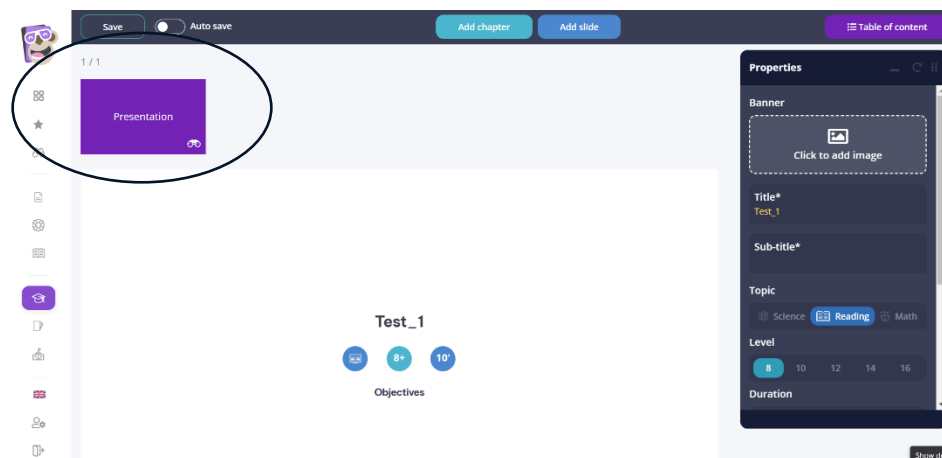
Save
Auto save
Add chapter
Add slide
Table of content

1 / 1

Presentation

Properties

Banner

Click to add image

Title*
Test_1

Sub-title*

Topic
Science
Reading
Math

Level
8
10
12
14
16

Duration

Test_1

8+
10'

Objectives

Show d